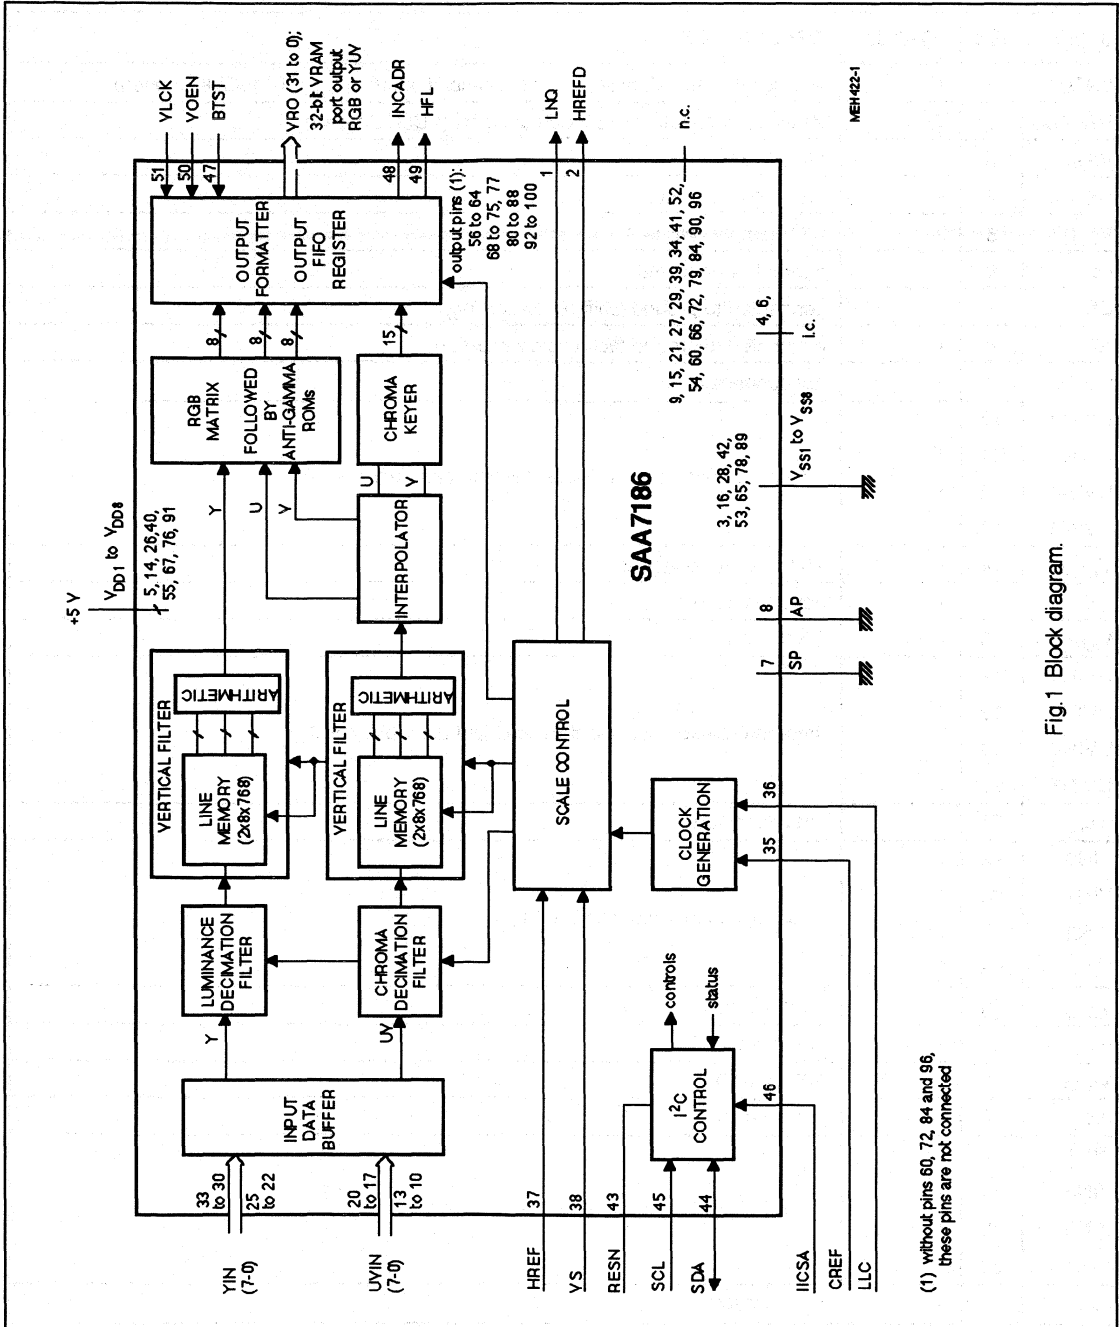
YLCK
YOEN
BTST
VRO (31 to 0); 32-bit VRAM port output RGB or YUV
INCADR
HFL
LNQ
HREFD
n.c.
MEH422-1

51
50
47
48
49
1
2

OUTPUT FORMATTER
OUTPUT FIFO REGISTER
output pins (1): 56 to 64 68 to 75, 77 80 to 88 92 to 100

9, 15, 21, 27, 29, 39, 34, 41, 52, 54, 60, 66, 72, 79, 84, 90, 96

4, 6,
I.c.

8
8
8
15

RGB MATRIX FOLLOWED BY ANTI-GAMMA ROMs
CHROMA KEYER

+5 V
$V_{DD1}$ to $V_{DD8}$
5, 14, 26,40, 55, 67, 76, 91

Y
U
V
U
V

INTERPOLATOR

SAA7186

3, 16, 28, 42, 53, 65, 78, 89
$V_{SS1}$ to $V_{SS8}$

8
AP
7
SP

VERTICAL FILTER
LINE MEMORY (2x8x768)
ARITHMETIC

VERTICAL FILTER
LINE MEMORY (2x8x768)
ARITHMETIC

SCALE CONTROL

CLOCK GENERATION
36
35

Fig.1 Block diagram.

LUMINANCE DECIMATION FILTER
CHROMA DECIMATION FILTER
Y
UV

controls
status
$I^2C$ CONTROL
46

INPUT DATA BUFFER

33 to 30
25 to 22
20 to 17
13 to 10
YIN (7-0)
UVIN (7-0)

37
38
43
45
44
HREF
VS
RESN
SCL
SDA
IICSA
CREF
LLC

(1) without pins 60, 72, 84 and 96, these pins are not connected